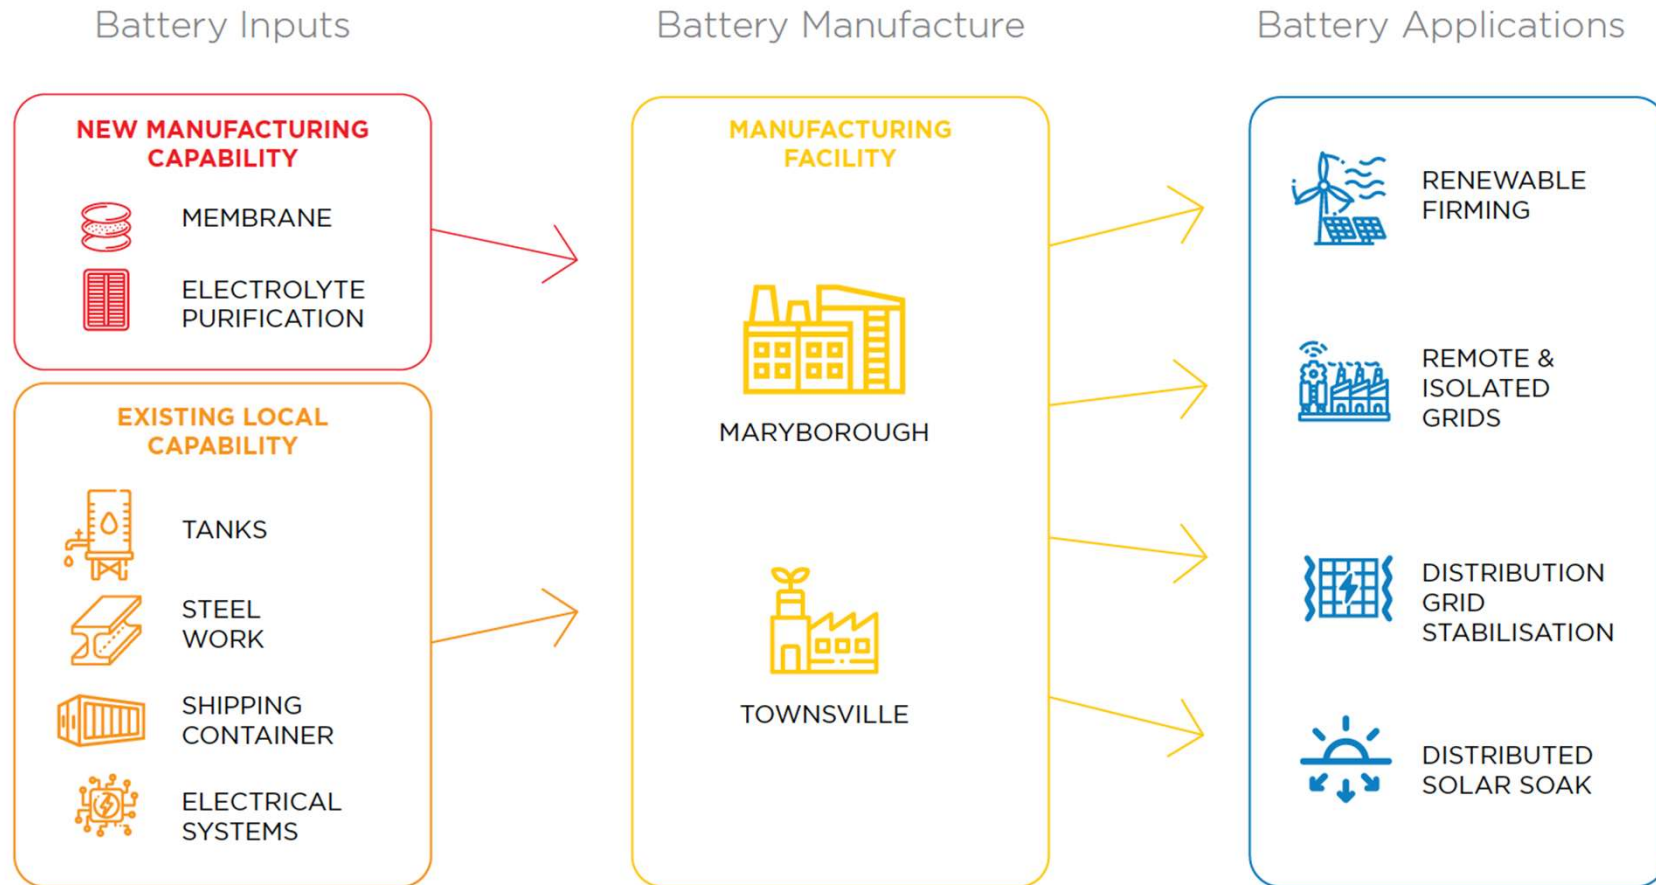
Battery Inputs

NEW MANUFACTURING CAPABILITY

MEMBRANE

ELECTROLYTE PURIFICATION

EXISTING LOCAL CAPABILITY

TANKS

STEEL WORK

SHIPPING CONTAINER

ELECTRICAL SYSTEMS

Battery Manufacture

MANUFACTURING FACILITY

MARYBOROUGH

TOWNSVILLE

Battery Applications

RENEWABLE FIRMING

REMOTE & ISOLATED GRIDS

DISTRIBUTION GRID STABILISATION

DISTRIBUTED SOLAR SOAK